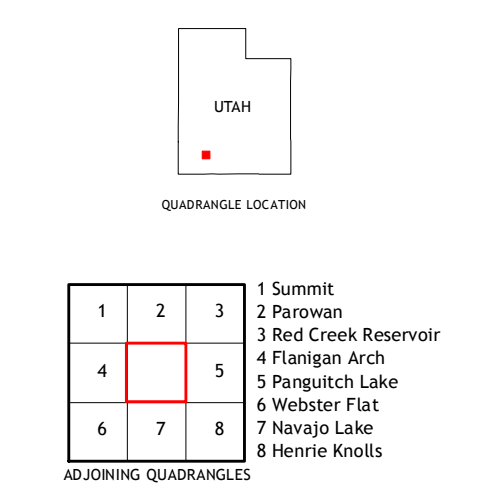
UTAH

QUADRANGLE LOCATION

| 1 | 2 | 3 |
|---|---|---|
| 4 |  | 5 |
| 6 | 7 | 8 |

1 Summit
2 Parowan
3 Red Creek Reservoir
4 Flanigan Arch
5 Panguitch Lake
6 Webster Flat
7 Navajo Lake
8 Henrie Knolls

ADJOINING QUADRANGLES